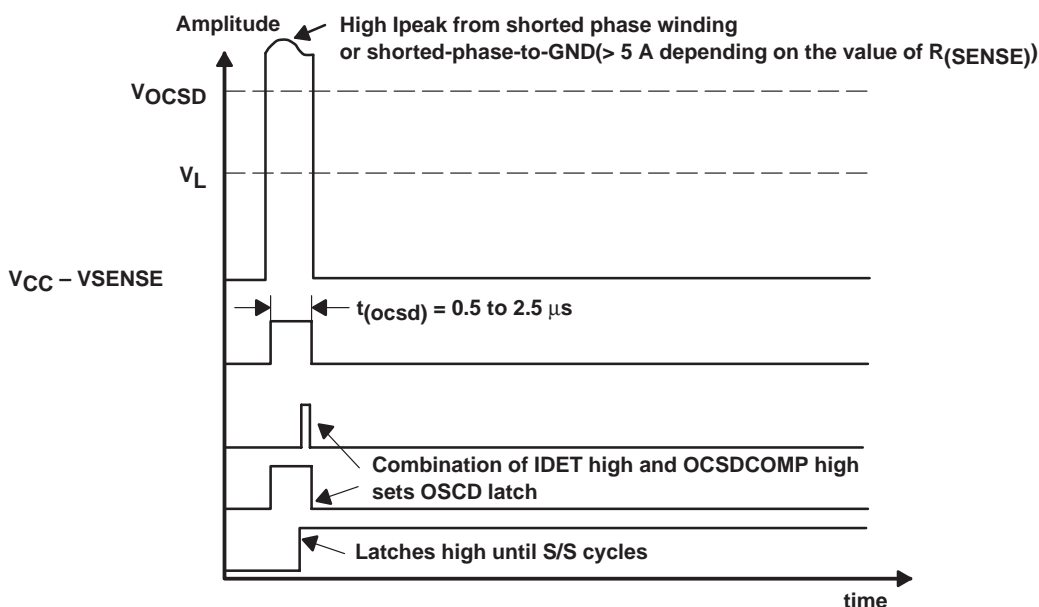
Amplitude

High Ipeak from shorted phase winding or shorted-phase-to-GND(> 5 A depending on the value of $R_{(SENSE)}$)

$V_{OCSD}$

$V_L$

$V_{CC}$ – VSENSE

$t_{(ocsd)}$ = 0.5 to 2.5 $\mu$s

Combination of IDET high and OCSDCOMP high sets OSCD latch

Latches high until S/S cycles

time